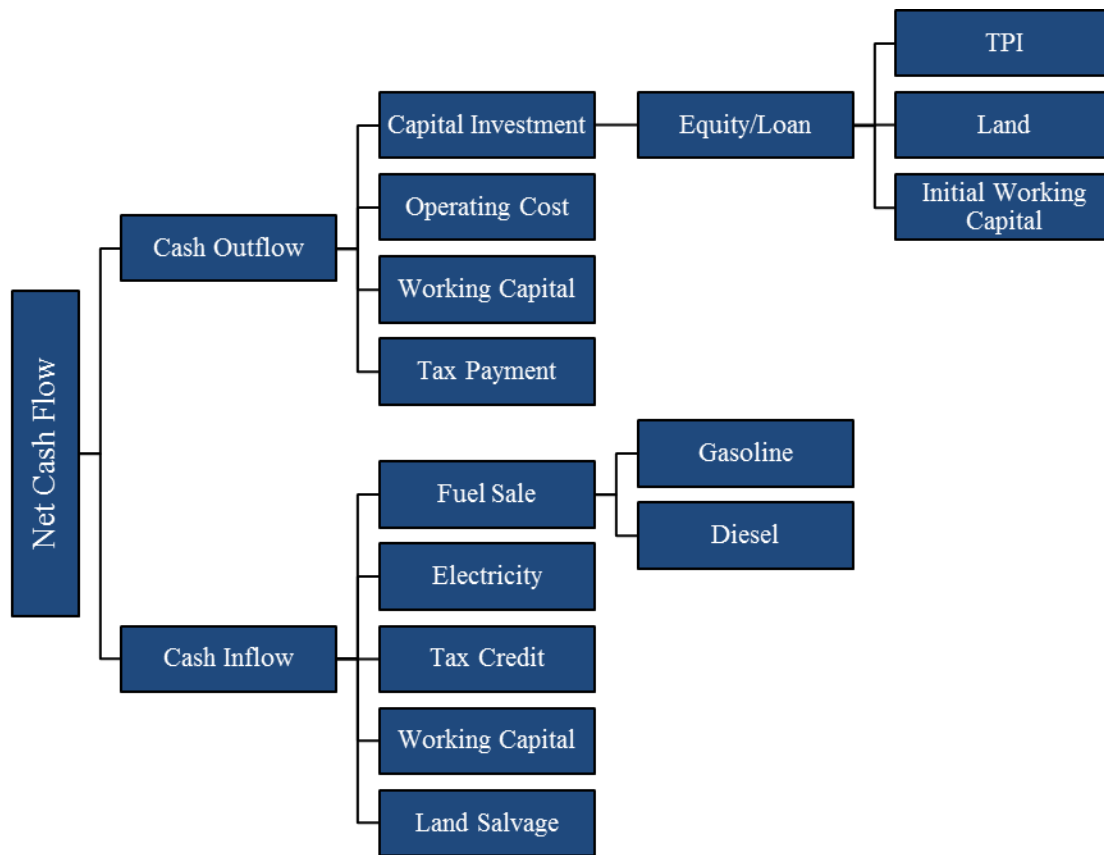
Net Cash Flow

Cash Outflow

Capital Investment

Equity/Loan

TPI

Land

Initial Working Capital

Operating Cost

Working Capital

Tax Payment

Cash Inflow

Fuel Sale

Gasoline

Diesel

Electricity

Tax Credit

Working Capital

Land Salvage